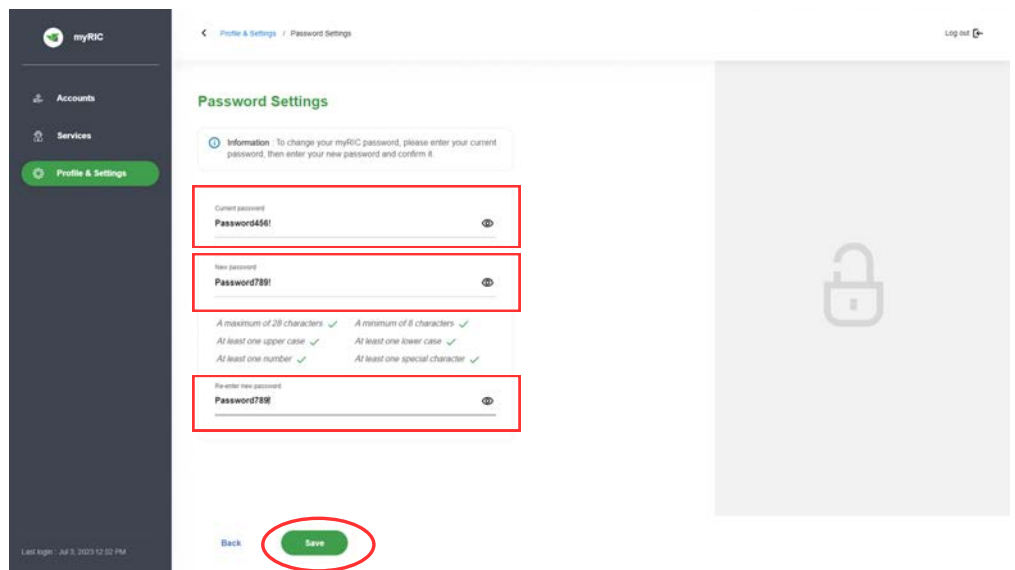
myRIC

Accounts

Services

Profile & Settings

Last login : Jul 3, 2023 12:02 PM

Profile & Settings / Password Settings

Log out

Password Settings

Information : To change your myRIC password, please enter your current password, then enter your new password and confirm it.

Current password
Password456!

New password
Password789!

A maximum of 28 characters ✓ A minimum of 8 characters ✓
At least one upper case ✓ At least one lower case ✓
At least one number ✓ At least one special character ✓

Re-enter new password
Password789!

Back

Save